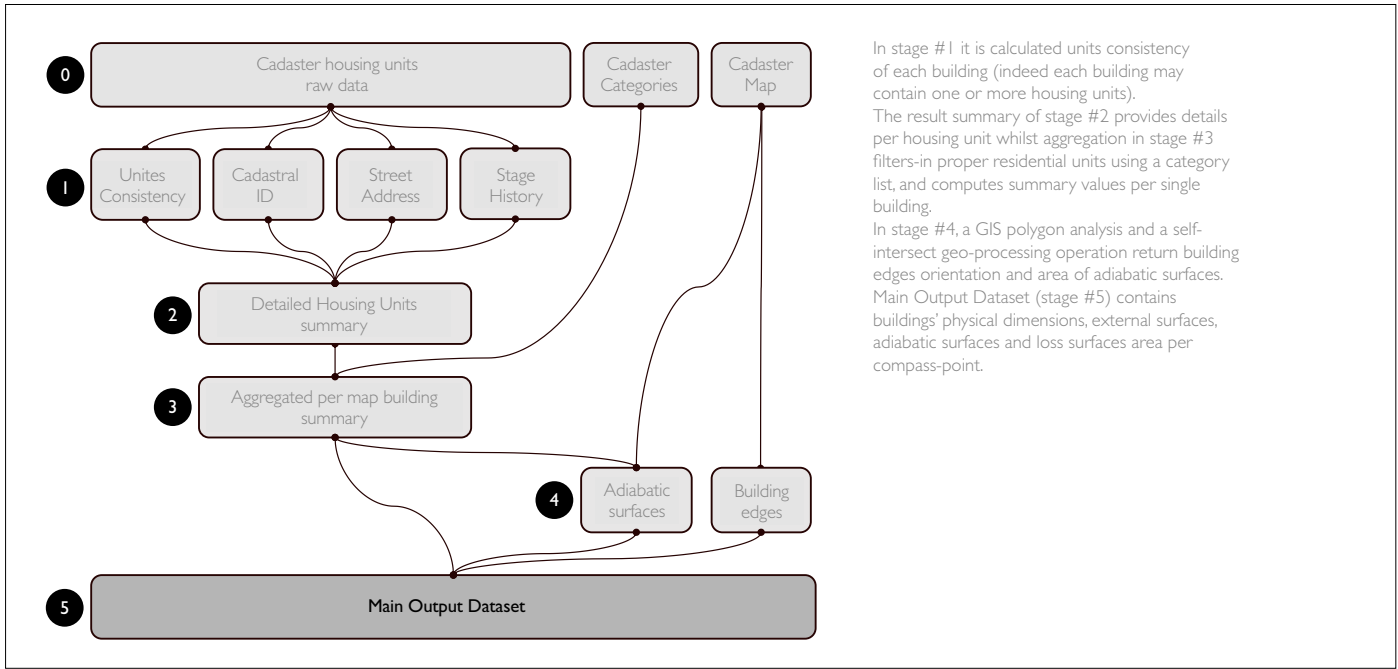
0
Cadaster housing units raw data

Cadaster Categories

Cadaster Map

1
Unites Consistency

Cadastral ID

Street Address

Stage History

2
Detailed Housing Units summary

3
Aggregated per map building summary

4
Adiabatic surfaces

Building edges

5
Main Output Dataset

In stage #1 it is calculated units consistency of each building (indeed each building may contain one or more housing units).
The result summary of stage #2 provides details per housing unit whilst aggregation in stage #3 filters-in proper residential units using a category list, and computes summary values per single building.
In stage #4, a GIS polygon analysis and a self-intersect geo-processing operation return building edges orientation and area of adiabatic surfaces.
Main Output Dataset (stage #5) contains buildings' physical dimensions, external surfaces, adiabatic surfaces and loss surfaces area per compass-point.